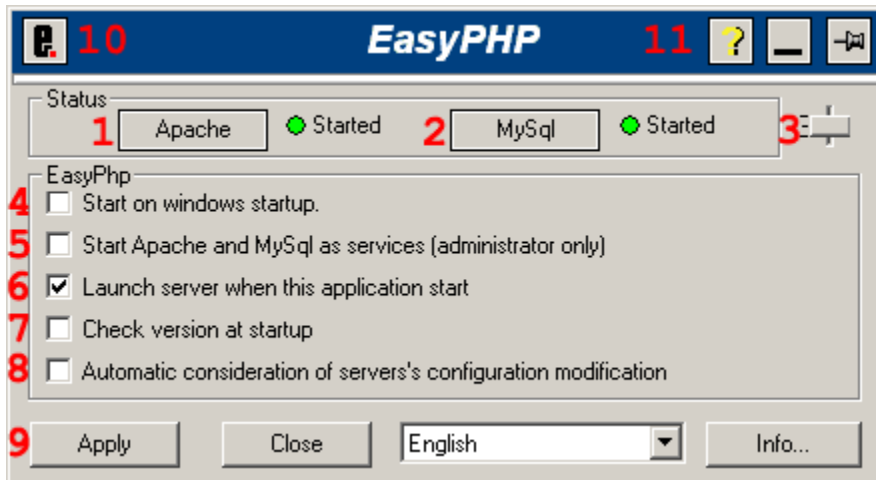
e. 10 EasyPHP 11 ?

Status
1 Apache Started 2 MySql Started 3

EasyPhp
4 Start on windows startup.
5 Start Apache and MySql as services (administrator only)
6 Launch server when this application start
7 Check version at startup
8 Automatic consideration of servers's configuration modification

9 Apply Close English Info...